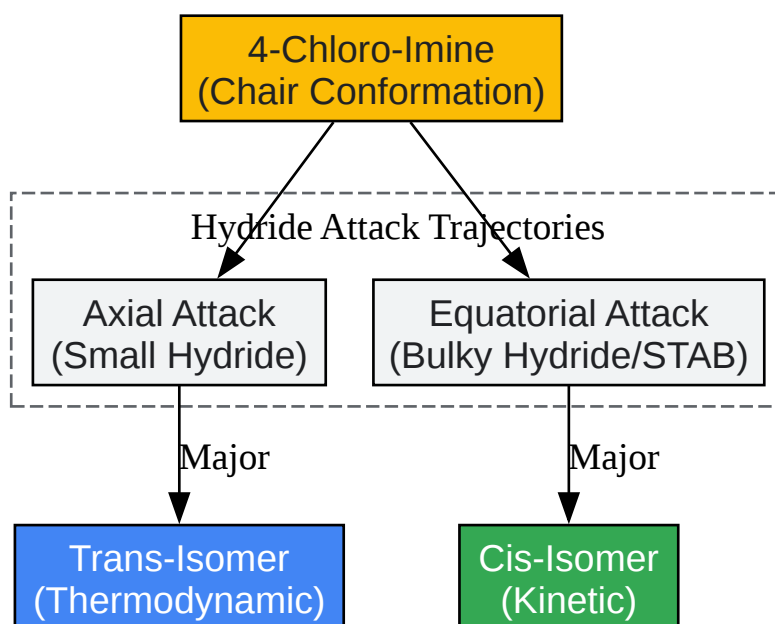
4-Chloro-Imine
(Chair Conformation)

Hydride Attack Trajectories

Axial Attack
(Small Hydride)

Equatorial Attack
(Bulky Hydride/STAB)

Major

Major

Trans-Isomer
(Thermodynamic)

Cis-Isomer
(Kinetic)